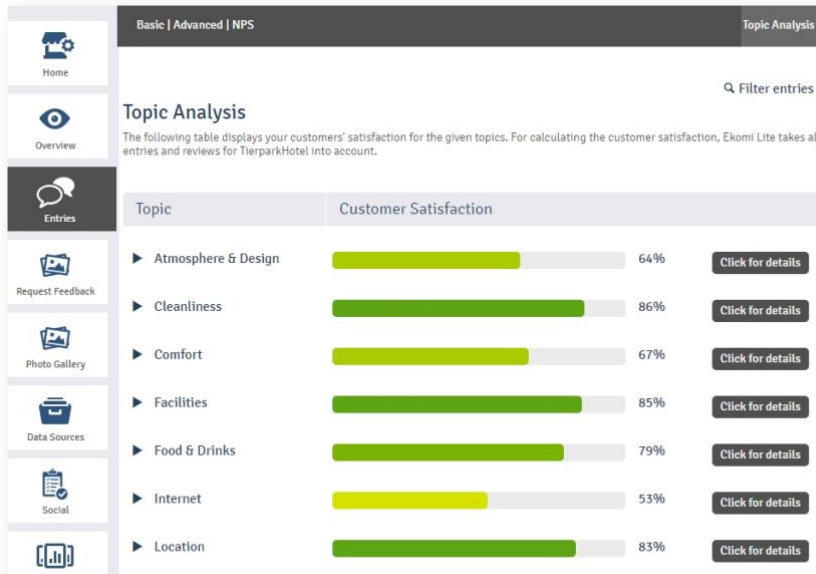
Home

Overview

Entries

Request Feedback

Photo Gallery

Data Sources

Social

Basic | Advanced | NPS

Topic Analysis

Filter entries

Topic Analysis

The following table displays your customers' satisfaction for the given topics. For calculating the customer satisfaction, Ekomi Lite takes al entries and reviews for TierparkHotel into account.

| Topic | Customer Satisfaction | | |
|---|---|---|---|
| Atmosphere & Design | | 64% | Click for details |
| Cleanliness | | 86% | Click for details |
| Comfort | | 67% | Click for details |
| Facilities | | 85% | Click for details |
| Food & Drinks | | 79% | Click for details |
| Internet | | 53% | Click for details |
| Location | | 83% | Click for details |